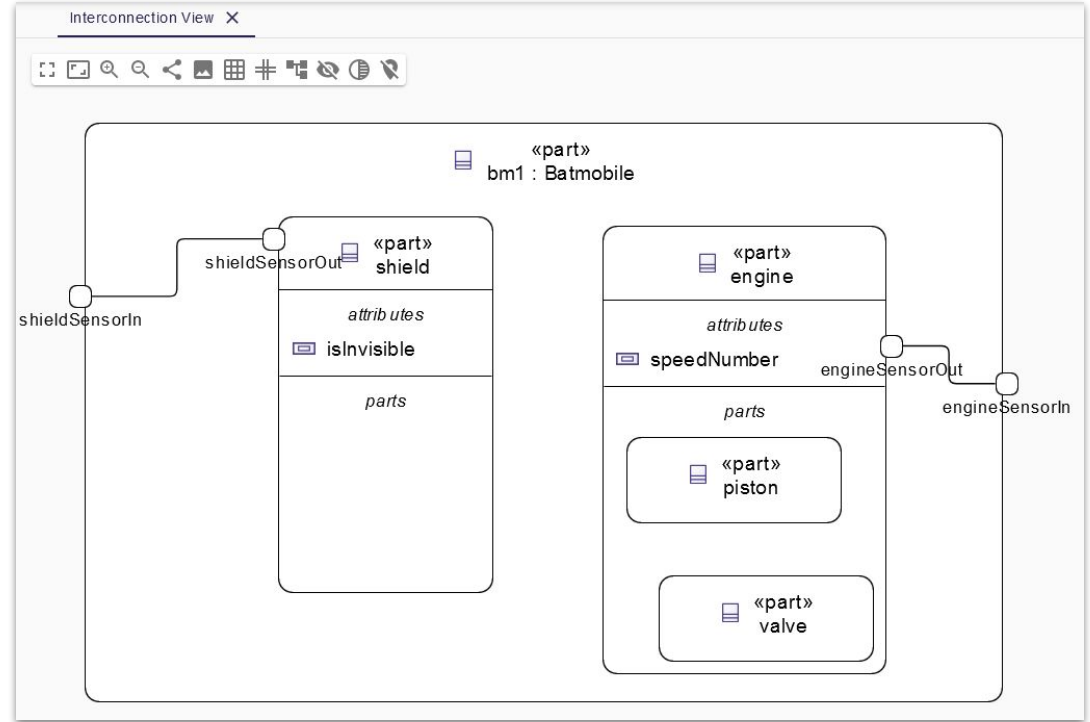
Interconnection View ×

«part»
bm1 : Batmobile

shieldSensorIn

shieldSensorOut

«part»
shield

attributes

isInvisible

parts

«part»
engine

attributes

speedNumber

engineSensorOut

engineSensorIn

parts

«part»
piston

«part»
valve